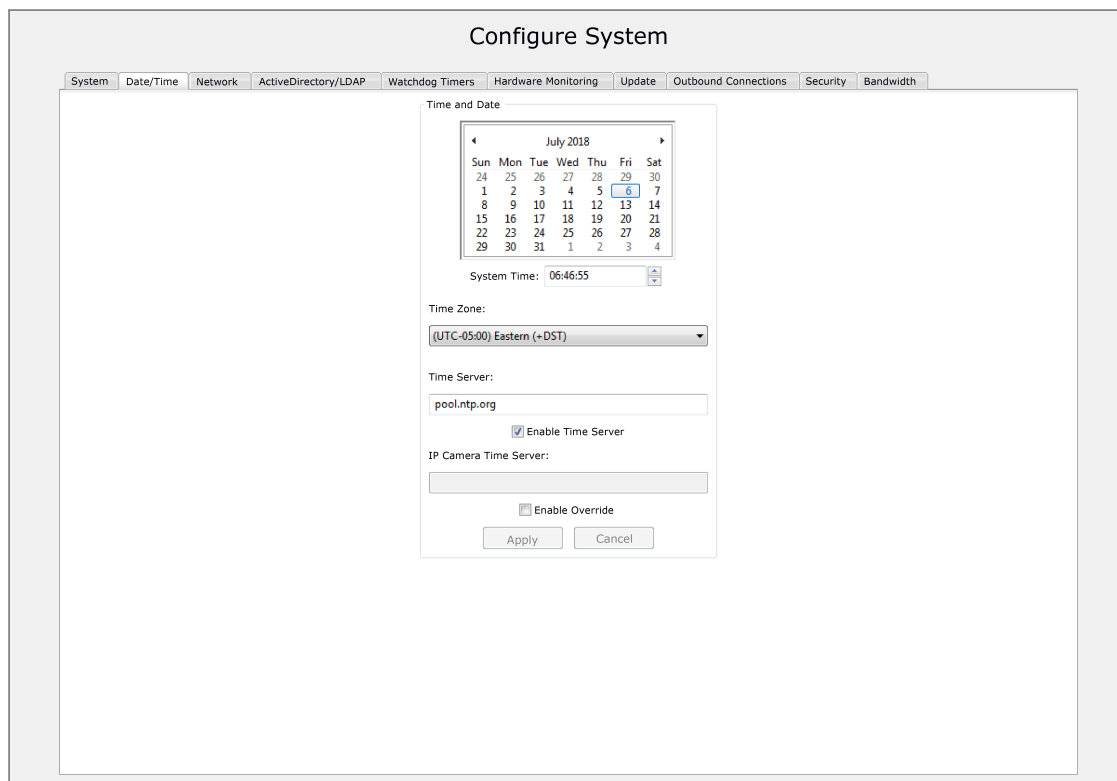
Configure System

System | Date/Time | Network | ActiveDirectory/LDAP | Watchdog Timers | Hardware Monitoring | Update | Outbound Connections | Security | Bandwidth

Time and Date

◂ July 2018 ▸

| Sun | Mon | Tue | Wed | Thu | Fri | Sat |
|---|---|---|---|---|---|---|
| 24 | 25 | 26 | 27 | 28 | 29 | 30 |
| 1 | 2 | 3 | 4 | 5 | 6 | 7 |
| 8 | 9 | 10 | 11 | 12 | 13 | 14 |
| 15 | 16 | 17 | 18 | 19 | 20 | 21 |
| 22 | 23 | 24 | 25 | 26 | 27 | 28 |
| 29 | 30 | 31 | 1 | 2 | 3 | 4 |

System Time: 06:46:55

Time Zone:

(UTC-05:00) Eastern (+DST)

Time Server:

pool.ntp.org

Enable Time Server

IP Camera Time Server:

Enable Override

Apply Cancel